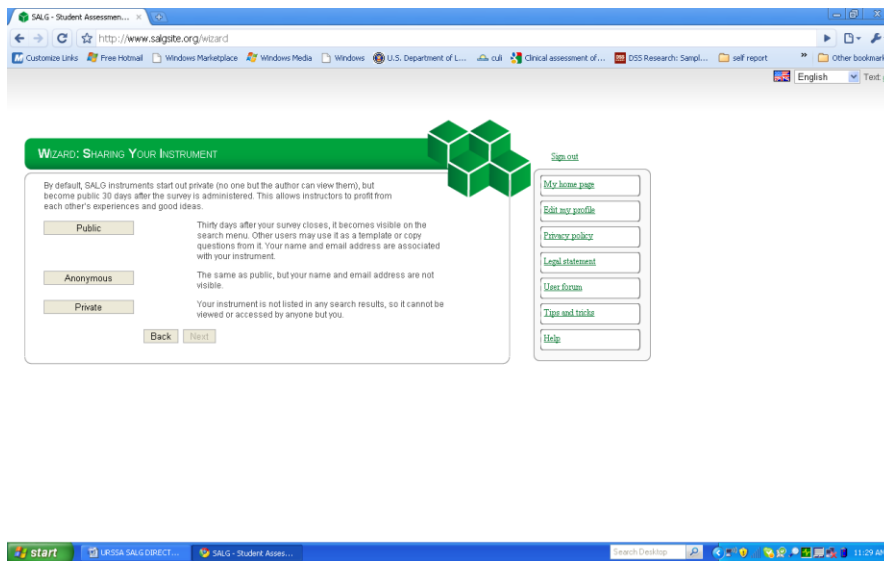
SALG - Student Assessmen... ×

http://www.salgsite.org/wizard

Customize Links  Free Hotmail  Windows Marketplace  Windows Media  Windows  U.S. Department of L...  culi  Clinical assessment of...  DSS Research: Sampl...  self report  »  Other bookmar

English  Text

WIZARD: SHARING YOUR INSTRUMENT

By default, SALG instruments start out private (no one but the author can view them), but become public 30 days after the survey is administered. This allows instructors to profit from each other's experiences and good ideas.

Public

Thirty days after your survey closes, it becomes visible on the search menu. Other users may use it as a template or copy questions from it. Your name and email address are associated with your instrument.

Anonymous

The same as public, but your name and email address are not visible.

Private

Your instrument is not listed in any search results, so it cannot be viewed or accessed by anyone but you.

Back  Next

Sign out

My home page

Edit my profile

Privacy policy

Legal statement

User forum

Tips and tricks

Help

start  URSSA SALG DIRECT...  SALG - Student Asses...  Search Desktop  11:29 AM